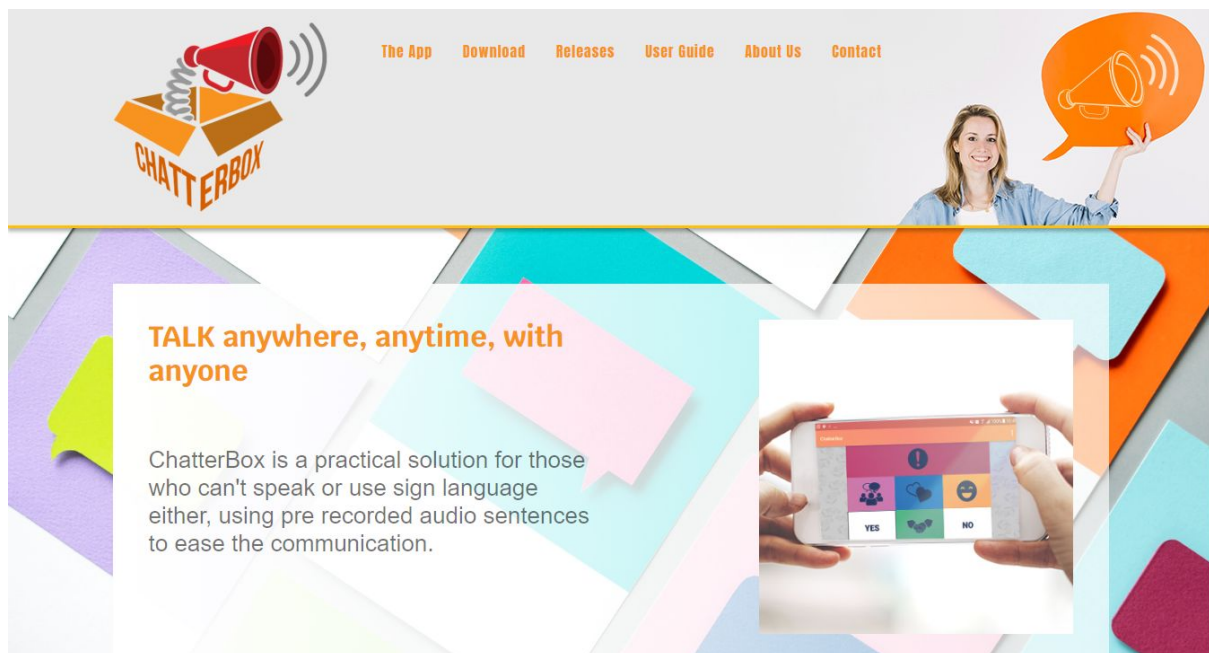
CHATTERBOX

The App Download Releases User Guide About Us Contact

TALK anywhere, anytime, with anyone

ChatterBox is a practical solution for those who can't speak or use sign language either, using pre recorded audio sentences to ease the communication.

ChatterBox

YES NO